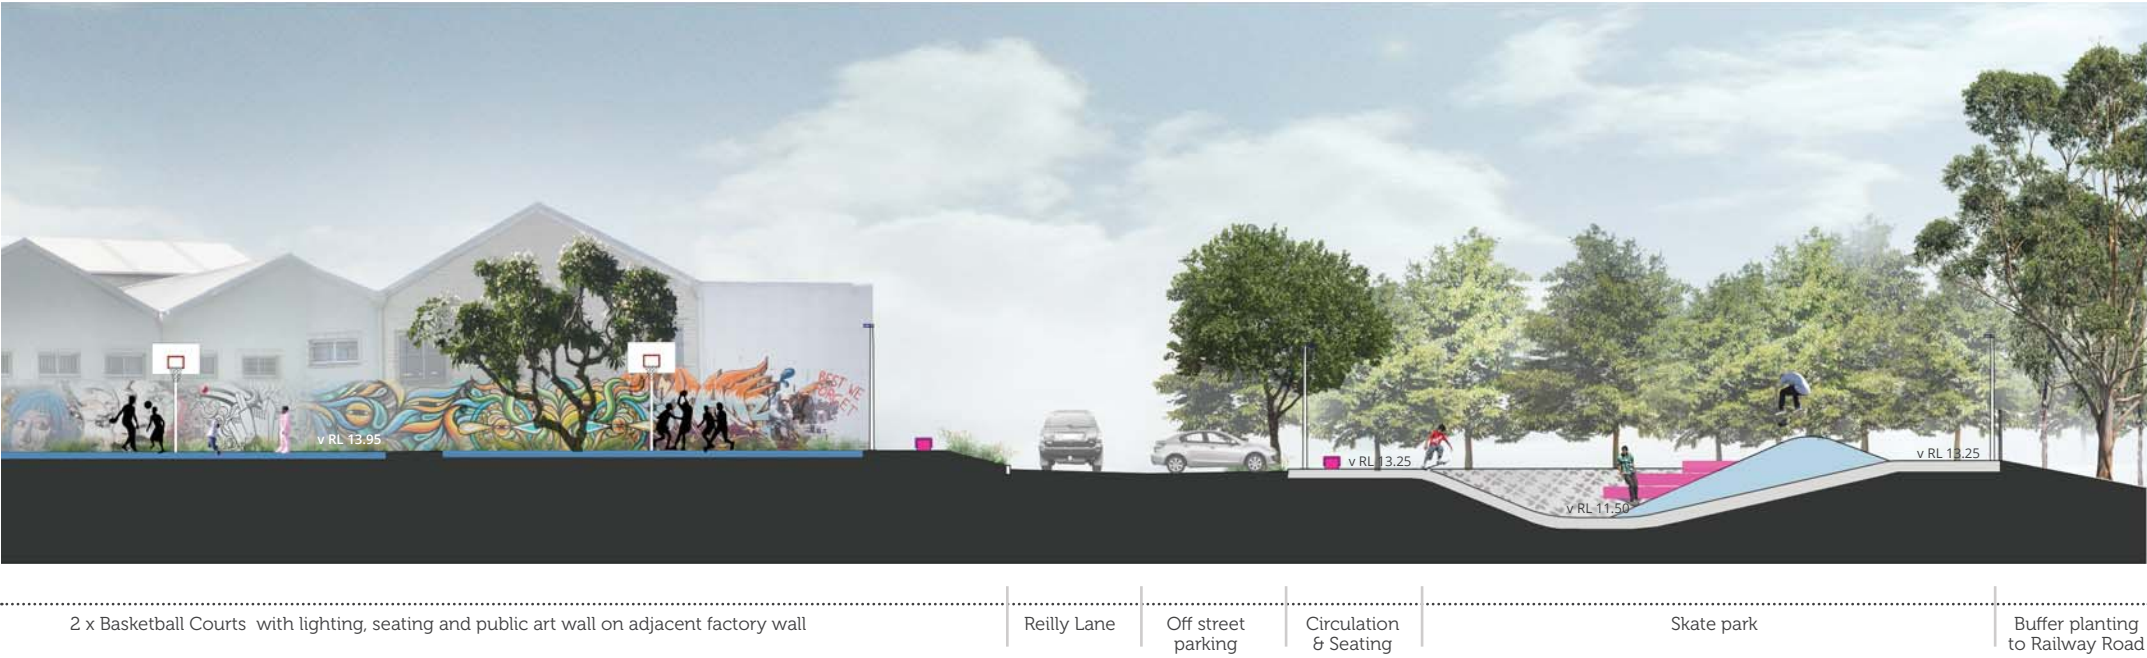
v RL 13.95

v RL 13.25

v RL 11.50

v RL 13.25

2 x Basketball Courts with lighting, seating and public art wall on adjacent factory wall

Reilly Lane

Off street parking

Circulation & Seating

Skate park

Buffer planting to Railway Road